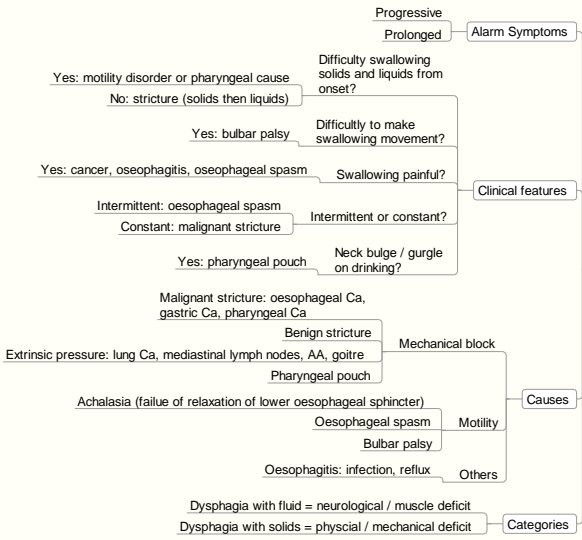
Progressive

Prolonged

Alarm Symptoms

Difficulty swallowing solids and liquids from onset?

Yes: motility disorder or pharyngeal cause

No: stricture (solids then liquids)

Difficultly to make swallowing movement?

Yes: bulbar palsy

Swallowing painful?

Yes: cancer, oseophagitis, oseophageal spasm

Intermittent or constant?

Intermittent: oesophageal spasm

Constant: malignant stricture

Neck bulge / gurgle on drinking?

Yes: pharyngeal pouch

Clinical features

Malignant stricture: oesophageal Ca, gastric Ca, pharyngeal Ca

Benign stricture

Extrinsic pressure: lung Ca, mediastinal lymph nodes, AA, goitre

Pharyngeal pouch

Mechanical block

Achalasia (failue of relaxation of lower oesophageal sphincter)

Oesophageal spasm

Bulbar palsy

Motility

Oesophagitis: infection, reflux

Others

Causes

Dysphagia with fluid = neurological / muscle deficit

Dysphagia with solids = physcial / mechanical deficit

Categories